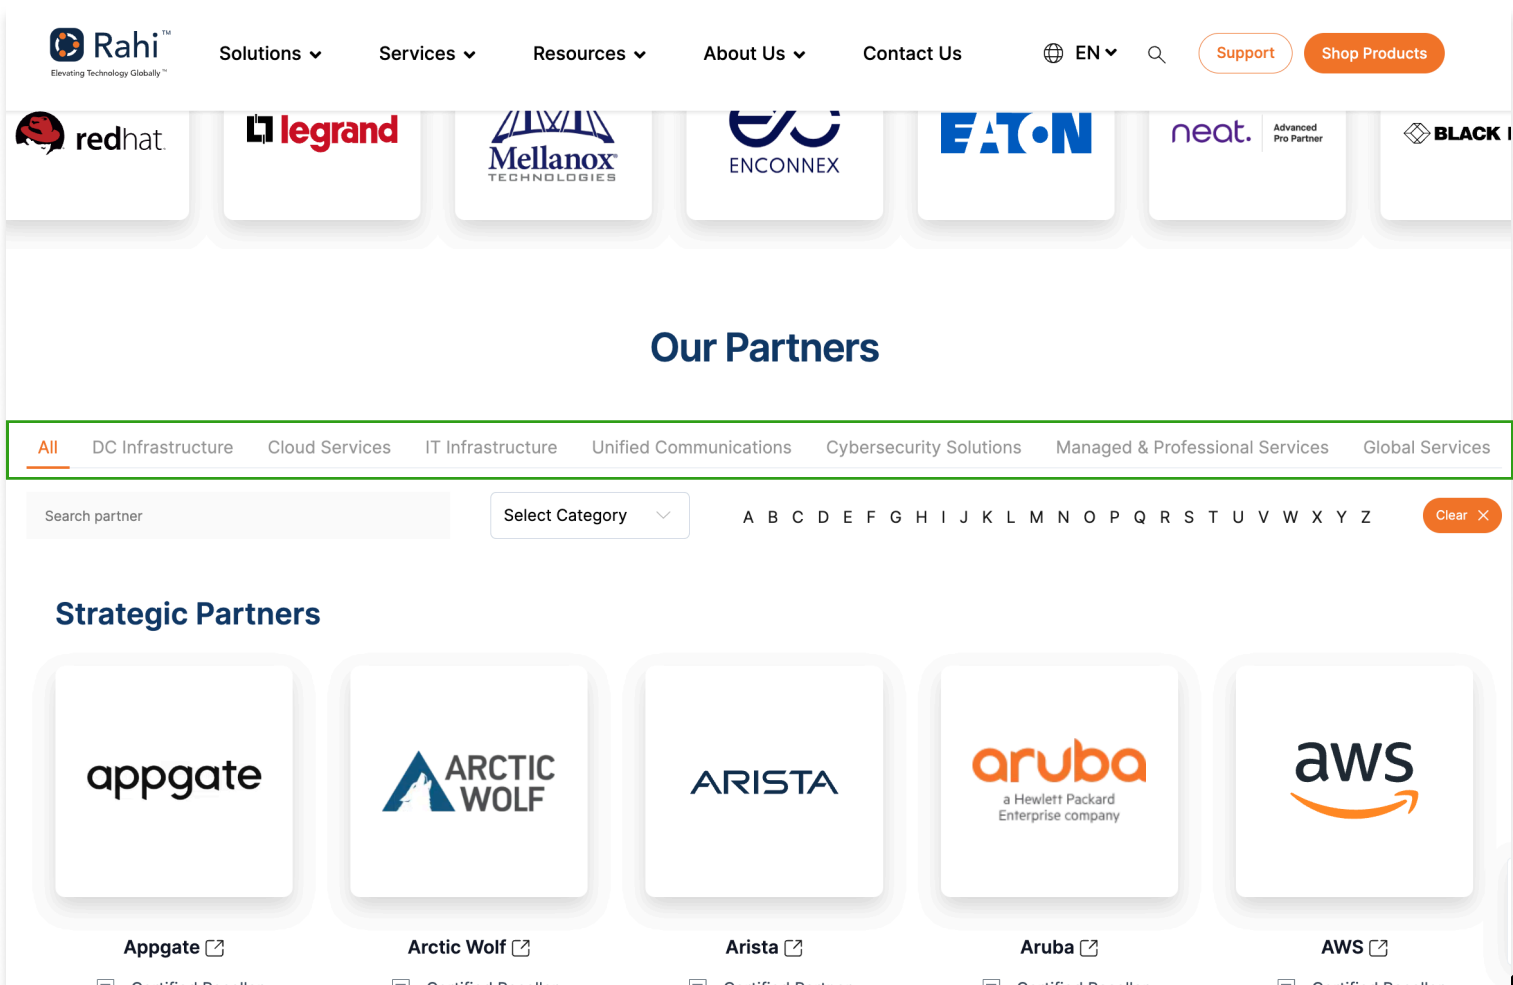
Rahi™
Elevating Technology Globally™

Solutions Services Resources About Us Contact Us EN Support Shop Products

redhat legrand Mellanox TECHNOLOGIES ENCONNEX EATON neat. Advanced Pro Partner BLACK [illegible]

Our Partners

All DC Infrastructure Cloud Services IT Infrastructure Unified Communications Cybersecurity Solutions Managed & Professional Services Global Services

Search partner

Select Category

A B C D E F G H I J K L M N O P Q R S T U V W X Y Z

Clear

Strategic Partners

appgate

ARCTIC WOLF

ARISTA

aruba a Hewlett Packard Enterprise company

aws

Appgate

Arctic Wolf

Arista

Aruba

AWS

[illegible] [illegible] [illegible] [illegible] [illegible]